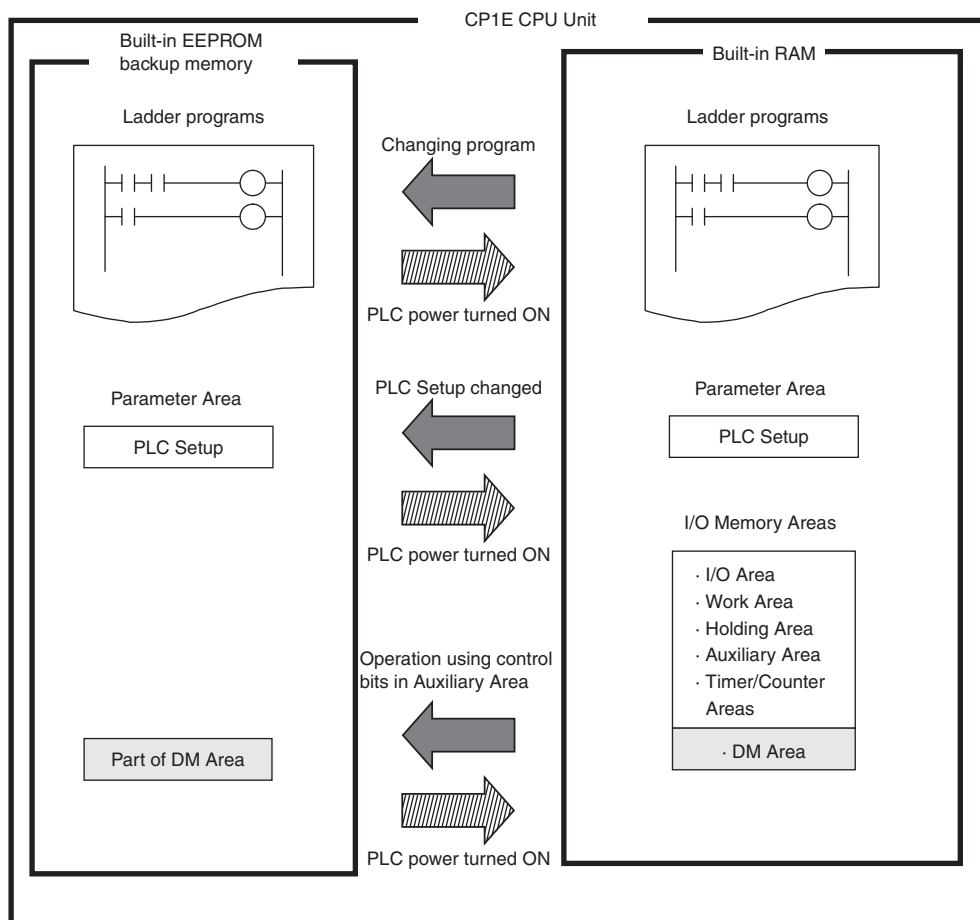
CP1E CPU Unit

Built-in EEPROM backup memory

Ladder programs

Parameter Area

PLC Setup

Part of DM Area

Changing program

PLC power turned ON

PLC Setup changed

PLC power turned ON

Operation using control bits in Auxiliary Area

PLC power turned ON

Built-in RAM

Ladder programs

Parameter Area

PLC Setup

I/O Memory Areas

· I/O Area
· Work Area
· Holding Area
· Auxiliary Area
· Timer/Counter Areas

· DM Area